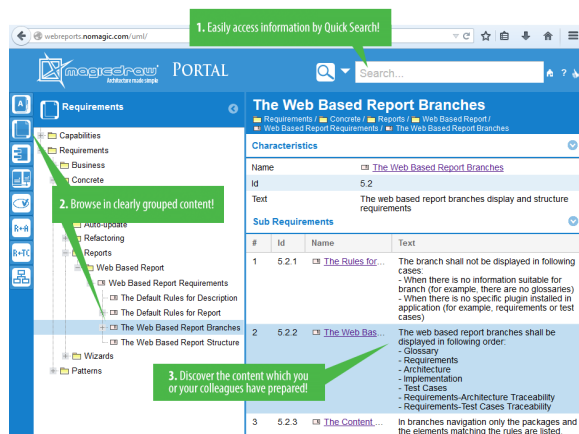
webreports.nomagic.com/uml/

1. Easily access information by Quick Search!

magicdraw Architecture made simple PORTAL

Search...

Requirements

Capabilities
Requirements
Business
Concrete

2. Browse in clearly grouped content!

Auto-update
Refactoring
Reports
Web Based Report
Web Based Report Requirements
The Default Rules for Description
The Default Rules for Report
The Web Based Report Branches
The Web Based Report Structure
Wizards
Patterns

The Web Based Report Branches

Requirements / Concrete / Reports / Web Based Report / Web Based Report Requirements / The Web Based Report Branches

Characteristics

| Name | The Web Based Report Branches |
|---|---|
| Id | 5.2 |
| Text | The web based report branches display and structure requirements |

Sub Requirements

| # | Id | Name | Text |
|---|---|---|---|
| 1 | 5.2.1 | The Rules for... | The branch shall not be displayed in following cases: - When there is no information suitable for branch (for example, there are no glossaries) - When there is no specific plugin installed in application (for example, requirements or test cases) |
| 2 | 5.2.2 | The Web Bas... | The web based report branches shall be displayed in following order: - Glossary - Requirements - Architecture - Implementation - Test Cases - Requirements-Architecture Traceability - Requirements-Test Cases Traceability |
| 3 | 5.2.3 | The Content ... | In branches navigation only the packages and the elements matching the rules are listed |

3. Discover the content which you or your colleagues have prepared!